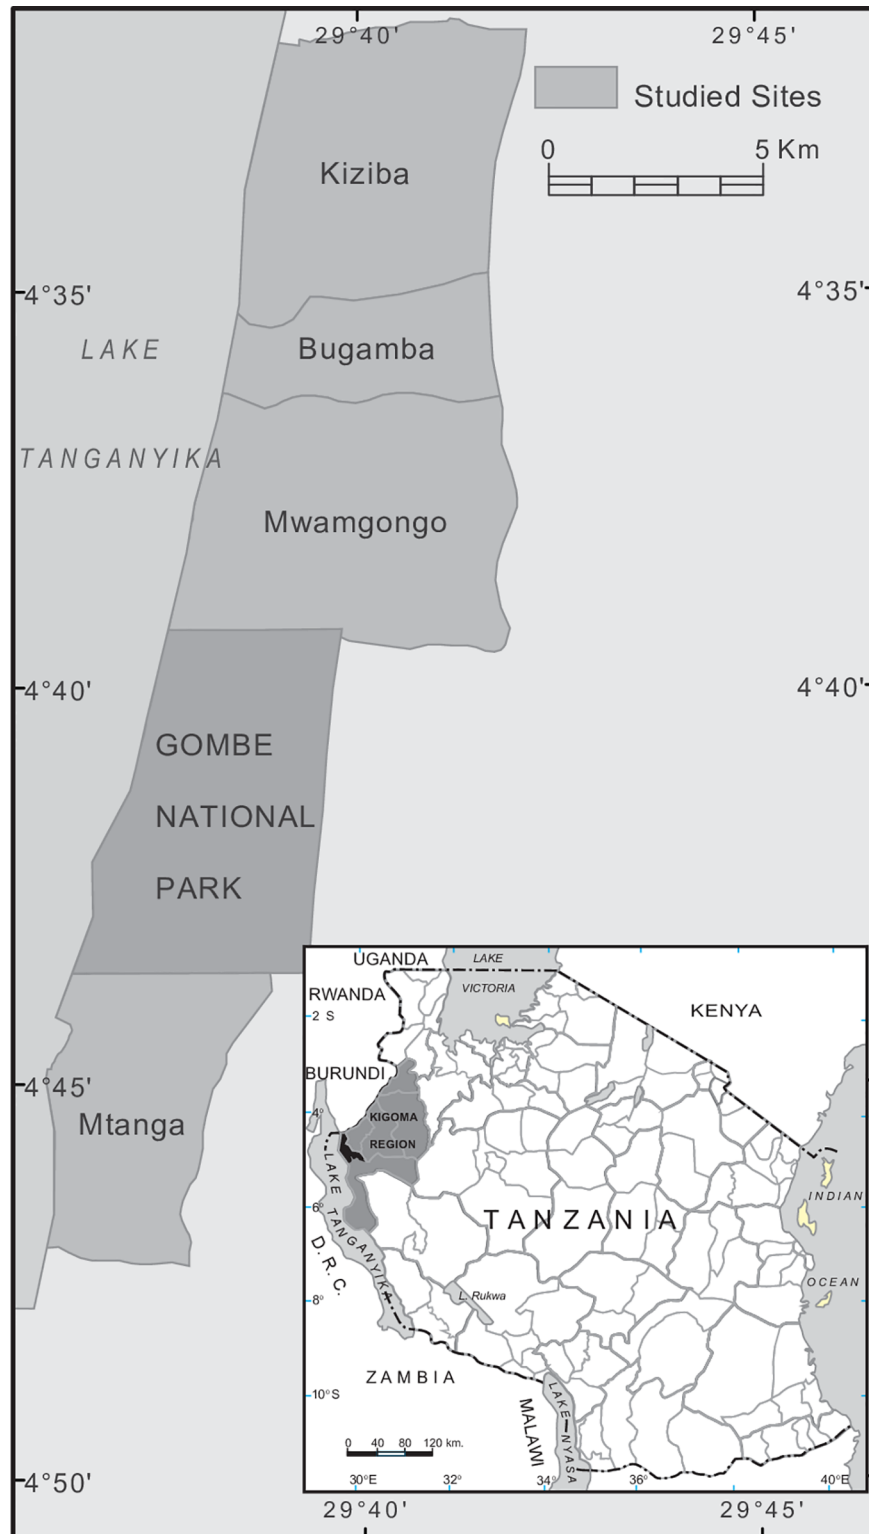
29°40'

29°45'

Studied Sites

0

5 Km

Kiziba

4°35'

4°35'

LAKE

Bugamba

TANGANYIKA

Mwamgongo

4°40'

4°40'

GOMBE

NATIONAL

PARK

UGANDA

LAKE

VICTORIA

RWANDA

2 S

KENYA

BURUNDI

4°45'

4°

KIGOMA

REGION

Mtanga

INDIAN

6°

TANZANIA

LAKE TANGANYIKA

D. R. C.

OCEAN

8°

L. Rukwa

ZAMBIA

10°S

MALAWI

LAKE NYASA

0 40 80 120 km.

30°E

32°

34°

36°

40°E

4°50'

29°40'

29°45'